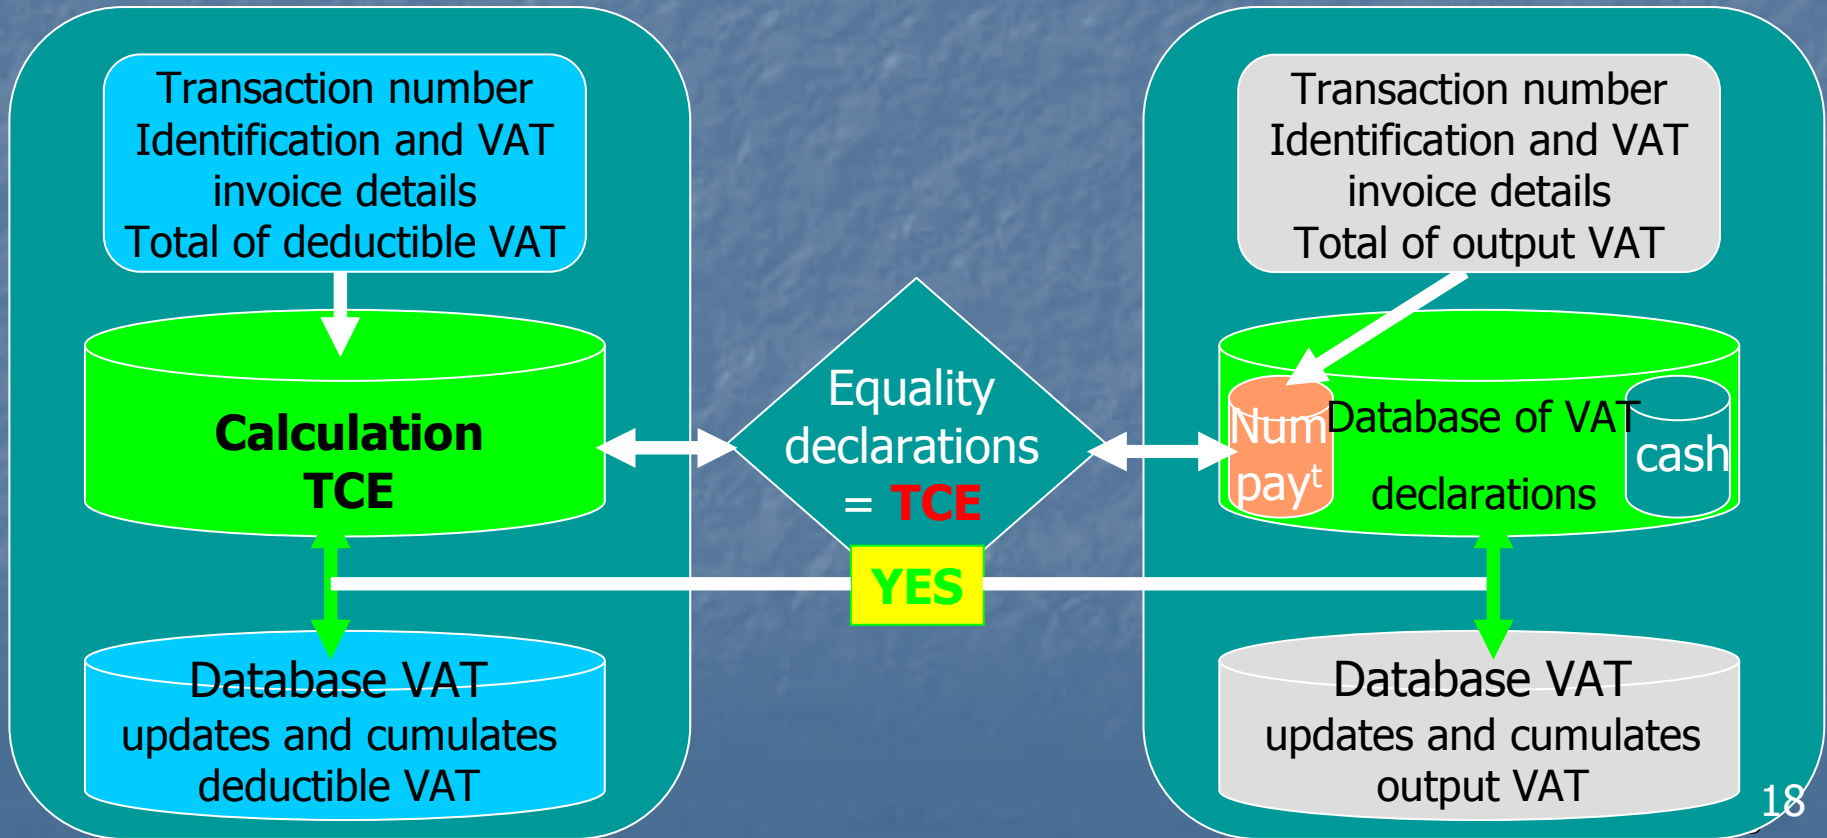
Transaction number
Identification and VAT invoice details
Total of deductible VAT

Calculation TCE

Database VAT updates and cumulates deductible VAT

Equality declarations = TCE

YES

Transaction number
Identification and VAT invoice details
Total of output VAT

Num payt

Database of VAT declarations

cash

Database VAT updates and cumulates output VAT

18